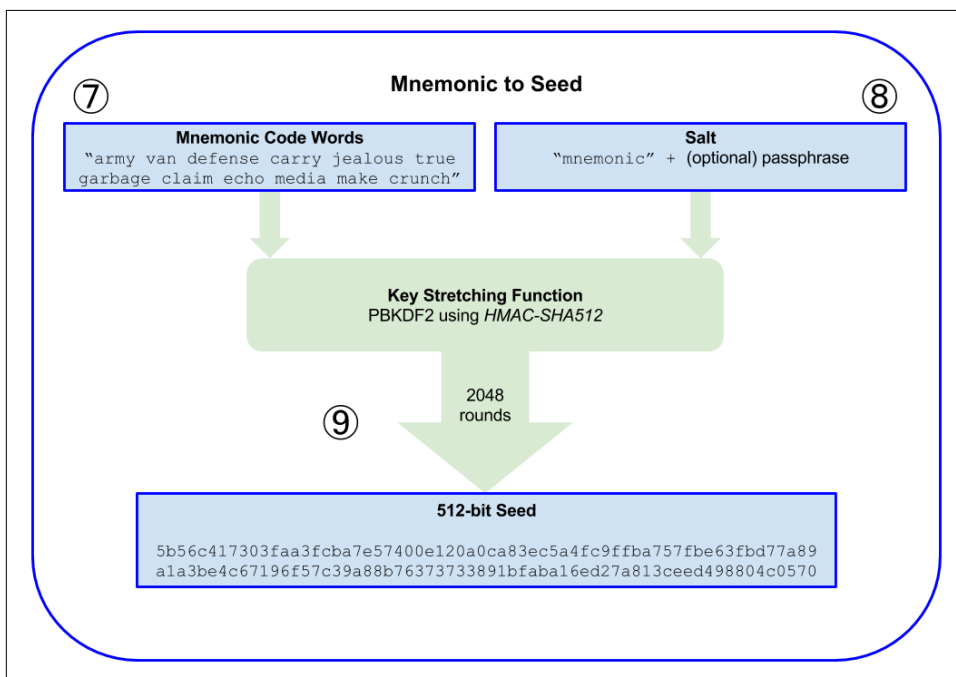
Mnemonic to Seed

⑦

⑧

Mnemonic Code Words
"army van defense carry jealous true garbage claim echo media make crunch"

Salt
"mnemonic" + (optional) passphrase

Key Stretching Function
PBKDF2 using *HMAC-SHA512*

2048 rounds

⑨

512-bit Seed

5b56c417303faa3fcba7e57400e120a0ca83ec5a4fc9ffba757fbe63fbd77a89a1a3be4c67196f57c39a88b76373733891bfaba16ed27a813ceed498804c0570